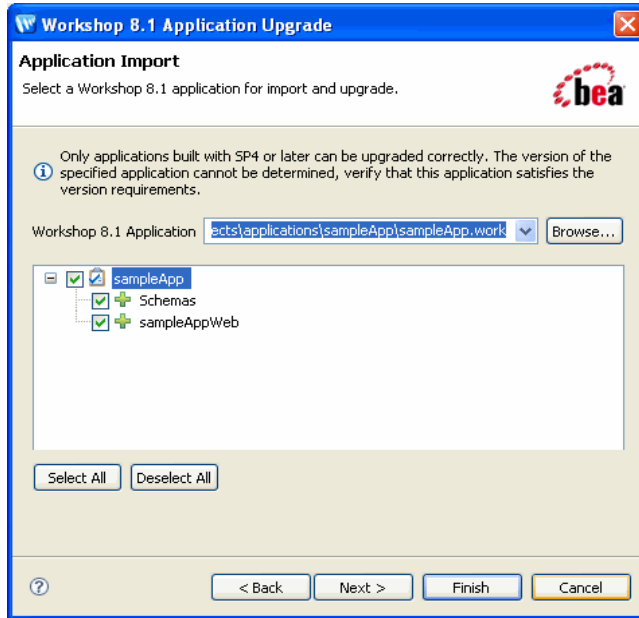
Workshop 8.1 Application Upgrade

Application Import

Select a Workshop 8.1 application for import and upgrade.

bea

Only applications built with SP4 or later can be upgraded correctly. The version of the specified application cannot be determined, verify that this application satisfies the version requirements.

Workshop 8.1 Application ects\applications\sampleApp\sampleApp.work Browse...

sampleApp
Schemas
sampleAppWeb

Select All Deselect All

< Back Next > Finish Cancel